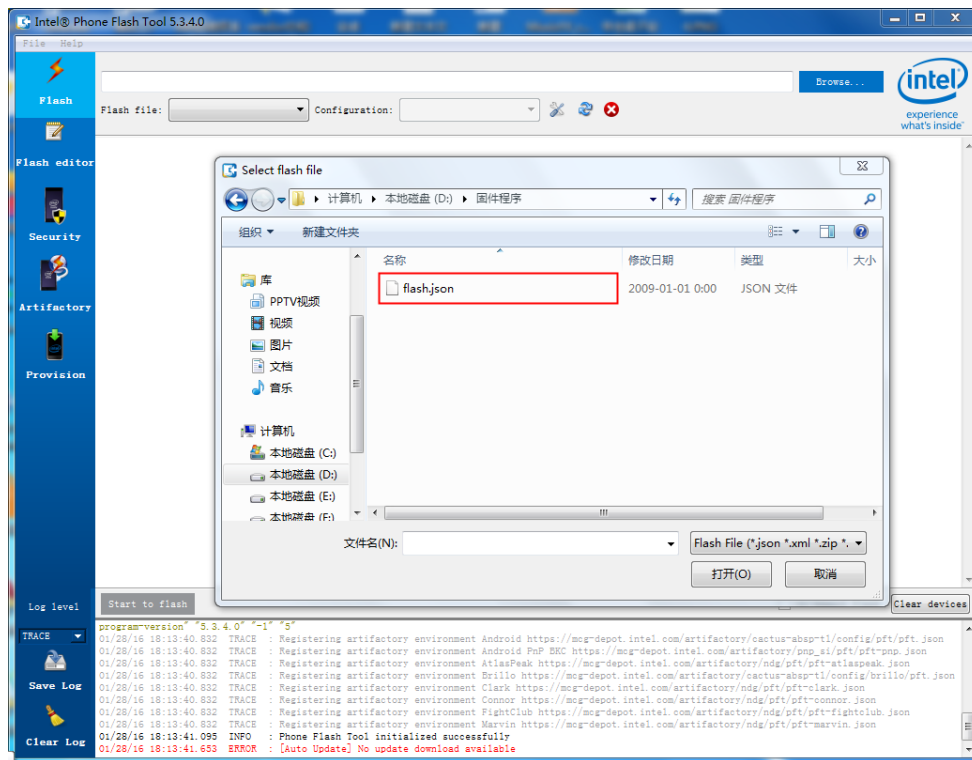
Intel® Phone Flash Tool 5.3.4.0

File Help

Flash

Flash editor

Security

Artifactory

Provision

Flash file:

Configuration:

Browse...

intel
experience
what's inside™

Select flash file

计算机 ▸ 本地磁盘 (D:) ▸ 固件程序

搜索 固件程序

组织 ▾ 新建文件夹

库
PPTV视频
视频
图片
文档
音乐

计算机
本地磁盘 (C:)
本地磁盘 (D:)
本地磁盘 (E:)
本地磁盘 (F:)

| 名称 | 修改日期 | 类型 | 大小 |
|---|---|---|---|
| flash.json | 2009-01-01 0:00 | JSON 文件 | |

文件名(N):

Flash File (*.json *.xml *.zip *.

打开(O)

取消

Log level

Start to flash

Clear devices

TRACE

Save Log

Clear Log

program-version" "5.3.4.0" "-1" "5"
01/28/16 18:13:40.832 TRACE : Registering artifactory environment Android https://mcg-depot.intel.com/artifactory/cactus-absp-tl/config/pft/pft.json
01/28/16 18:13:40.832 TRACE : Registering artifactory environment Android PnP BKC https://mcg-depot.intel.com/artifactory/pnp_si/pft/pft-pnp.json
01/28/16 18:13:40.832 TRACE : Registering artifactory environment AtlasPeak https://mcg-depot.intel.com/artifactory/ndg/pft/pft-atlaspeak.json
01/28/16 18:13:40.832 TRACE : Registering artifactory environment Brillo https://mcg-depot.intel.com/artifactory/cactus-absp-tl/config/brillo/pft.json
01/28/16 18:13:40.832 TRACE : Registering artifactory environment Clark https://mcg-depot.intel.com/artifactory/ndg/pft/pft-clark.json
01/28/16 18:13:40.832 TRACE : Registering artifactory environment Connor https://mcg-depot.intel.com/artifactory/ndg/pft/pft-connor.json
01/28/16 18:13:40.832 TRACE : Registering artifactory environment FightClub https://mcg-depot.intel.com/artifactory/ndg/pft/pft-fightclub.json
01/28/16 18:13:40.832 TRACE : Registering artifactory environment Marvin https://mcg-depot.intel.com/artifactory/ndg/pft/pft-marvin.json
01/28/16 18:13:41.095 INFO : Phone Flash Tool initialized successfully
01/28/16 18:13:41.653 ERROR : [Auto Update] No update download available